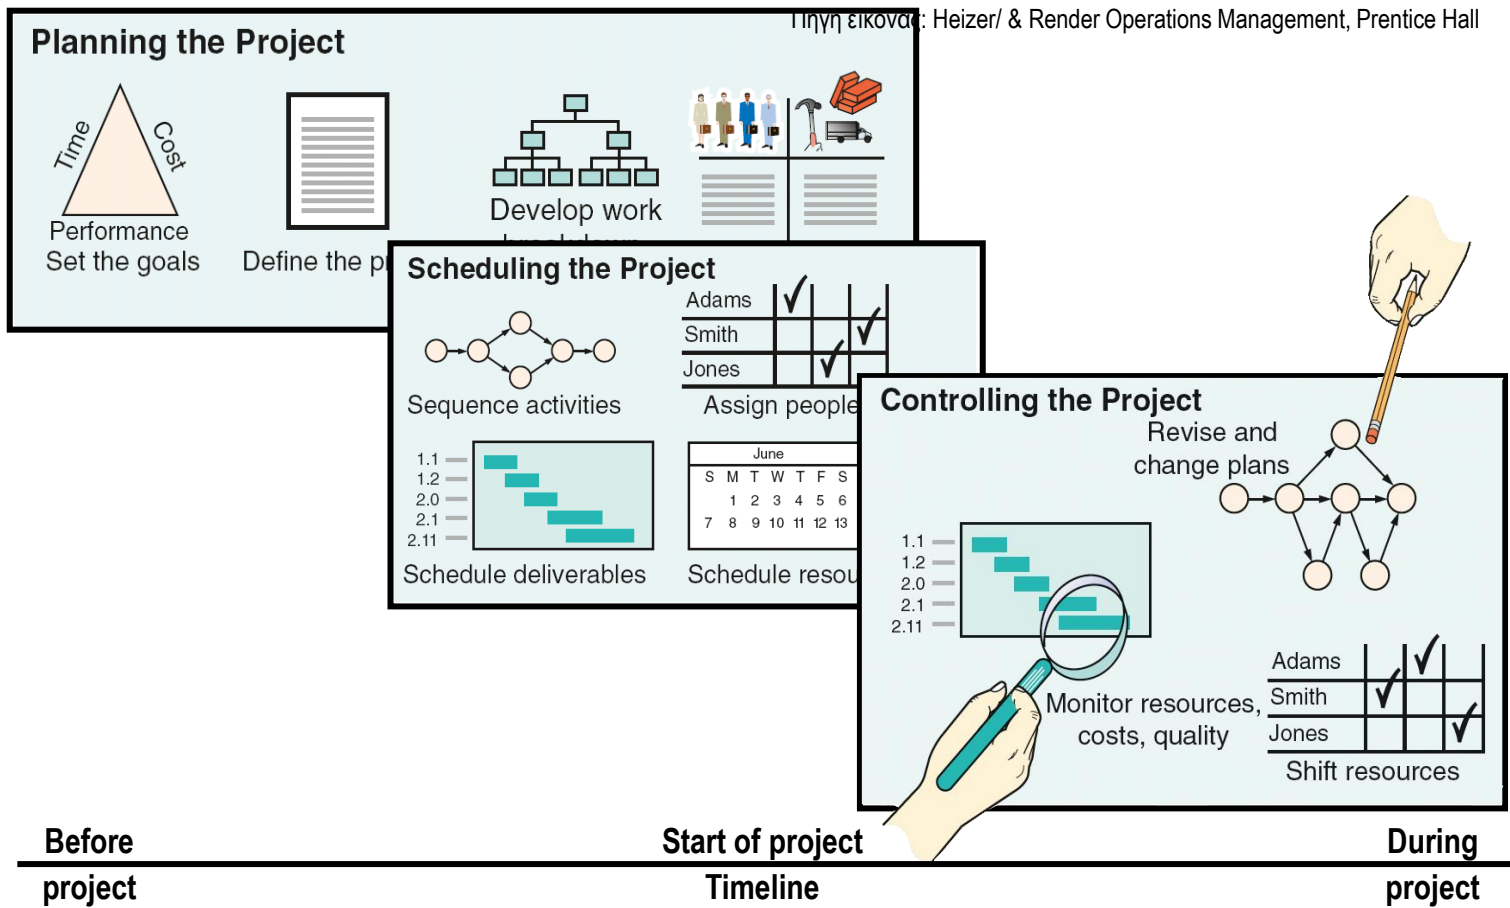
Πηγή εικόνας: Heizer/ & Render Operations Management, Prentice Hall

Planning the Project

Time
Cost
Performance
Set the goals

Define the p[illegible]

Develop work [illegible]

Scheduling the Project

Adams
Smith
Jones

Sequence activities

Assign people

1.1
1.2
2.0
2.1
2.11

Schedule deliverables

June
| S | M | T | W | T | F | S |
|---|---|---|---|---|---|---|
| | 1 | 2 | 3 | 4 | 5 | 6 |
| 7 | 8 | 9 | 10 | 11 | 12 | 13 |

Schedule resou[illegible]

Controlling the Project

Revise and change plans

1.1
1.2
2.0
2.1
2.11

Monitor resources, costs, quality

Adams
Smith
Jones

Shift resources

Before project

Start of project
Timeline

During project